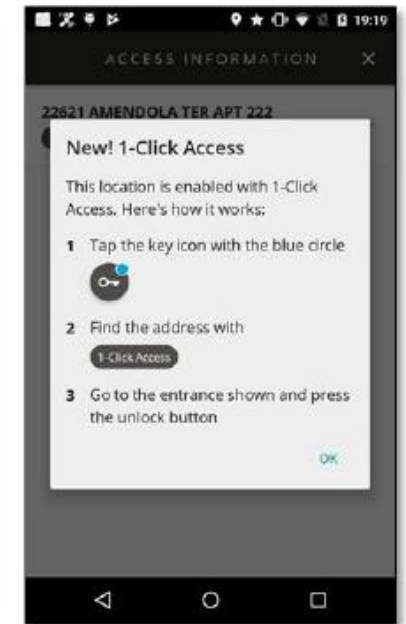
19:19

ACCESS INFORMATION ×

22621 AMENDOLA TER APT 222

New! 1-Click Access

This location is enabled with 1-Click Access. Here's how it works:

1 Tap the key icon with the blue circle

2 Find the address with 1-Click Access

3 Go to the entrance shown and press the unlock button

OK